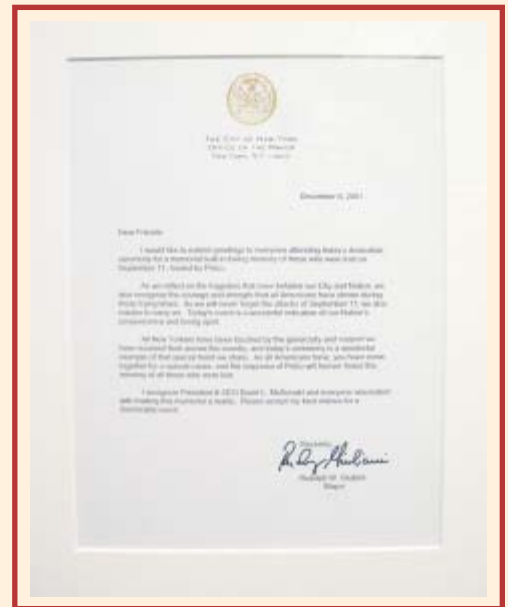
THE CITY OF NEW YORK
OFFICE OF THE MAYOR
NEW YORK, N.Y. 10007

December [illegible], 2001

Dear Friends:

I would like to extend greetings to everyone attending today's dedication ceremony for a memorial built in loving memory of those who were lost on September 11, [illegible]

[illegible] September 11 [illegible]

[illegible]

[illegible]

Sincerely,

Rudy Giuliani

Rudolph W. Giuliani
Mayor